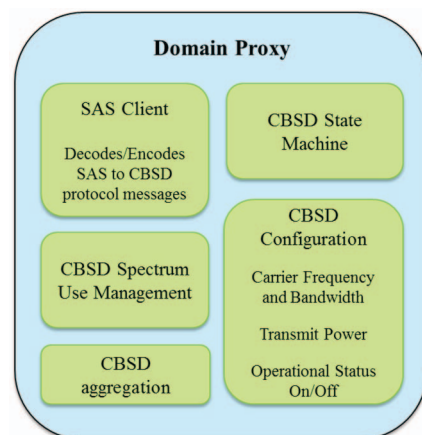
Domain Proxy

SAS Client

Decodes/Encodes SAS to CBSD protocol messages

CBSD State Machine

CBSD Spectrum Use Management

CBSD aggregation

CBSD Configuration

Carrier Frequency and Bandwidth

Transmit Power

Operational Status On/Off